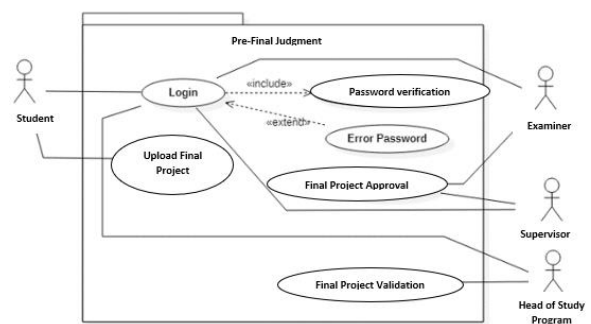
Pre-Final Judgment

Student

Login

«include»

Password verification

«extend»

Error Password

Examiner

Upload Final Project

Final Project Approval

Supervisor

Final Project Validation

Head of Study Program